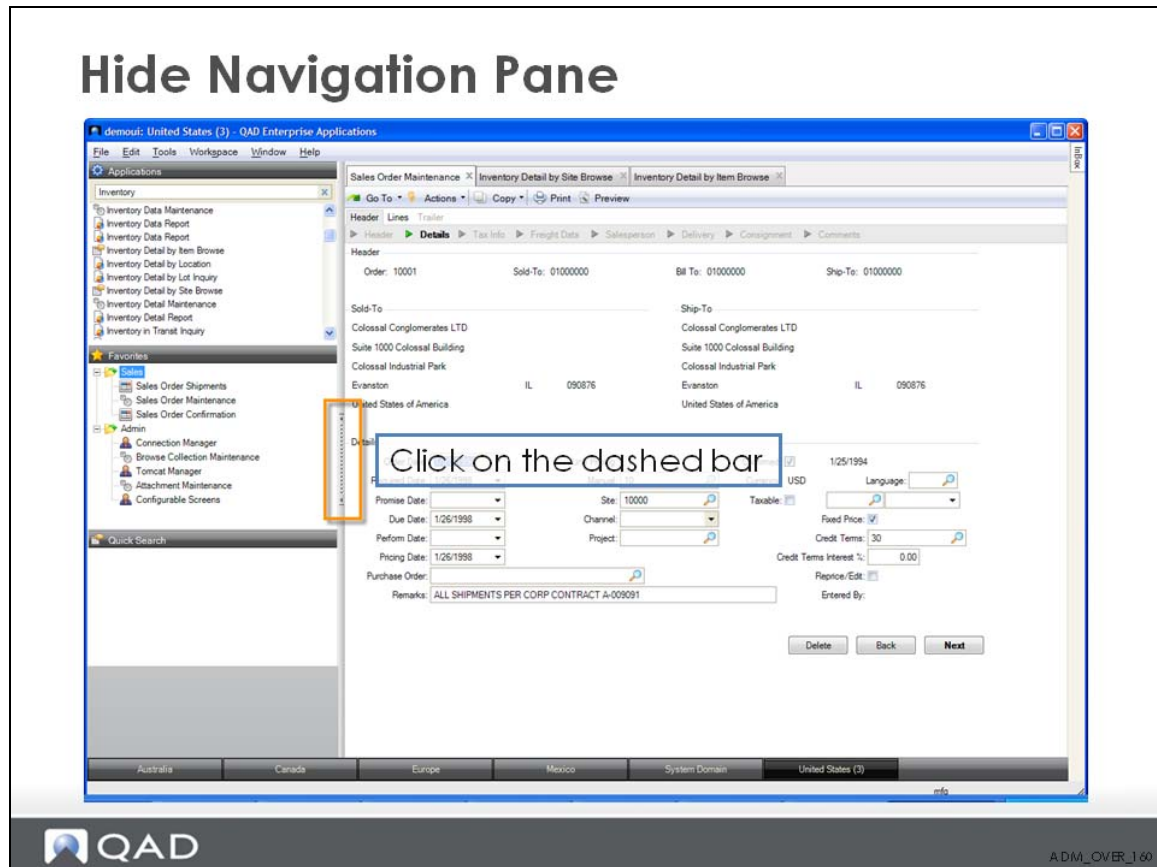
Hide Navigation Pane

demoui: United States (3) - QAD Enterprise Applications

File Edit Tools Workspace Window Help

Applications

Inventory

Inventory Data Maintenance
Inventory Data Report
Inventory Data Report
Inventory Detail by Item Browse
Inventory Detail by Location
Inventory Detail by Lot Inquiry
Inventory Detail by Site Browse
Inventory Detail Maintenance
Inventory Detail Report
Inventory in Transit Inquiry

Favorites

Sales
Sales Order Shipments
Sales Order Maintenance
Sales Order Confirmation
Admin
Connection Manager
Browse Collection Maintenance
Tomcat Manager
Attachment Maintenance
Configurable Screens

Quick Search

Sales Order Maintenance | Inventory Detail by Site Browse | Inventory Detail by Item Browse

Go To | Actions | Copy | Print | Preview

Header Lines Trailer

Header | Details | Tax Info | Freight Data | Salesperson | Delivery | Consignment | Comments

Header

Order: 10001 Sold-To: 01000000 Bill To: 01000000 Ship-To: 01000000

Sold-To
Colossal Conglomerates LTD
Suite 1000 Colossal Building
Colossal Industrial Park
Evanston IL 090876
United States of America

Ship-To
Colossal Conglomerates LTD
Suite 1000 Colossal Building
Colossal Industrial Park
Evanston IL 090876
United States of America

Click on the dashed bar

1/25/1994

USD Language:

Promise Date: Site: 10000 Taxable:

Due Date: 1/26/1998 Channel: Fixed Price:

Perform Date: Project: Credit Terms: 30

Pricing Date: 1/26/1998 Credit Terms Interest %: 0.00

Purchase Order: Reprice/Edit:

Remarks: ALL SHIPMENTS PER CORP CONTRACT A-009091 Entered By:

Delete Back Next

Australia Canada Europe Mexico System Domain United States (3)

mfg

InBox

QAD

ADM_OVER_160